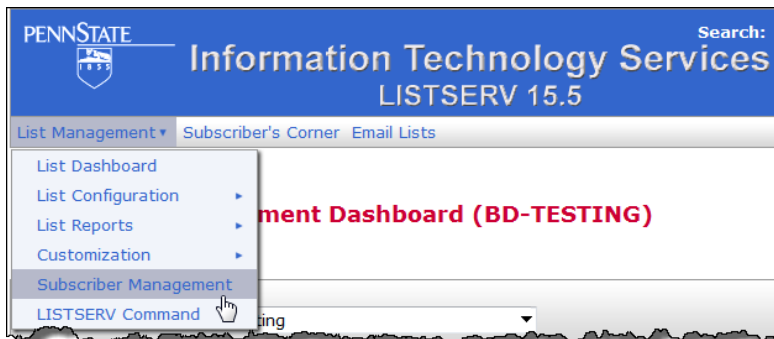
PENNSTATE
1855

Search:

Information Technology Services
LISTSERV 15.5

List Management ▾ Subscriber's Corner Email Lists

List Dashboard
List Configuration ▸
List Reports ▸
Customization ▸
Subscriber Management
LISTSERV Command

ment Dashboard (BD-TESTING)

ting